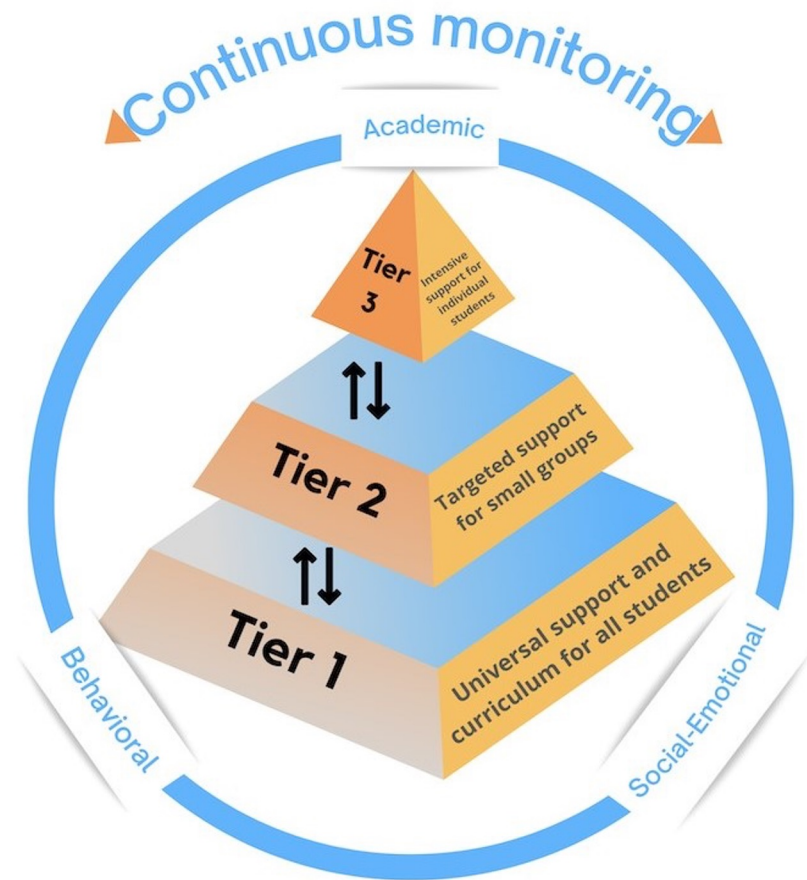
Continuous monitoring

Academic

Tier 3

Intensive support for individual students

Tier 2

Targeted support for small groups

Tier 1

Universal support and curriculum for all students

Behavioral

Social-Emotional